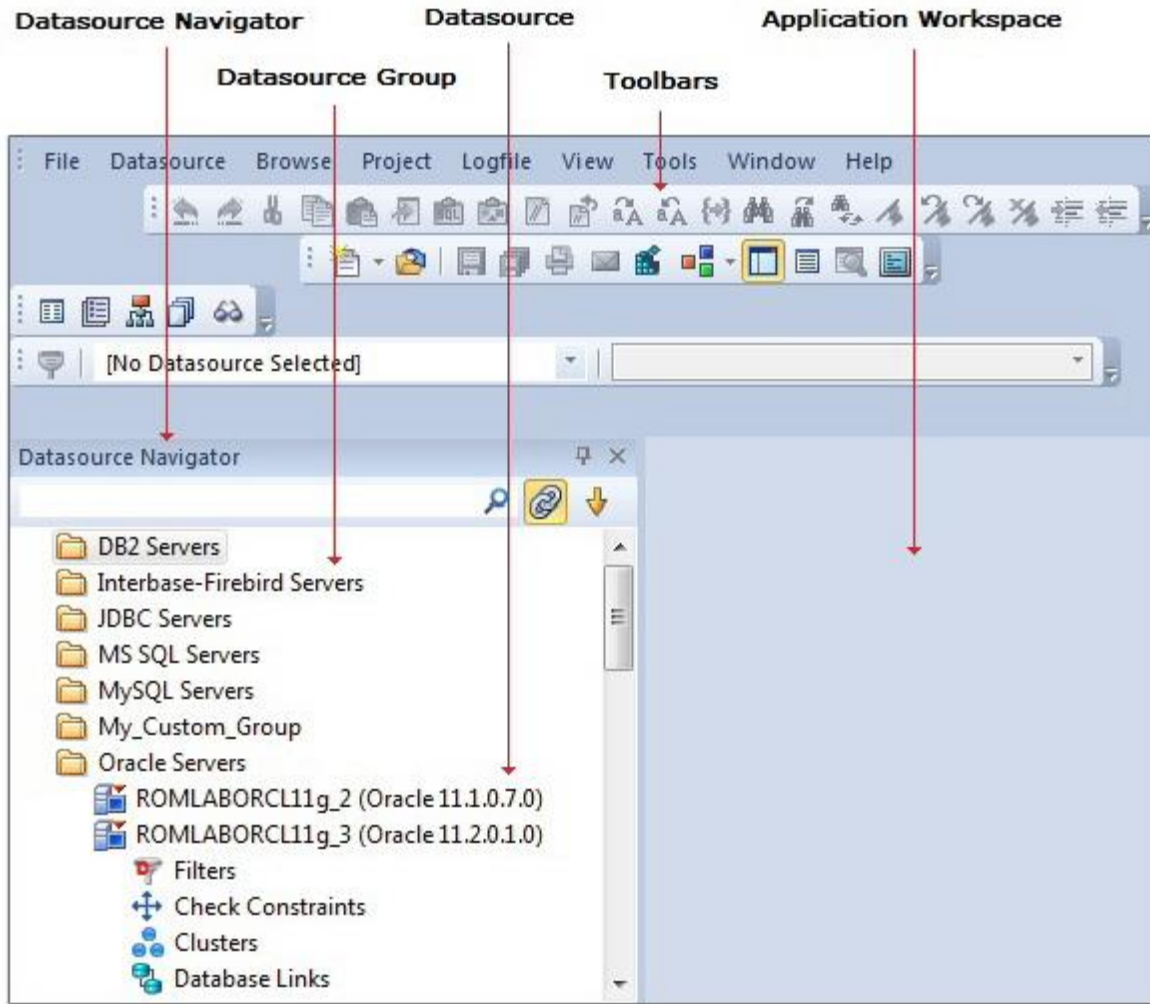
Datasource Navigator
Datasource
Application Workspace
Datasource Group
Toolbars

File Datasource Browse Project Logfile View Tools Window Help

[No Datasource Selected]

Datasource Navigator

DB2 Servers
Interbase-Firebird Servers
JDBC Servers
MS SQL Servers
MySQL Servers
My_Custom_Group
Oracle Servers
ROMLABORCL11g_2 (Oracle 11.1.0.7.0)
ROMLABORCL11g_3 (Oracle 11.2.0.1.0)
Filters
Check Constraints
Clusters
Database Links